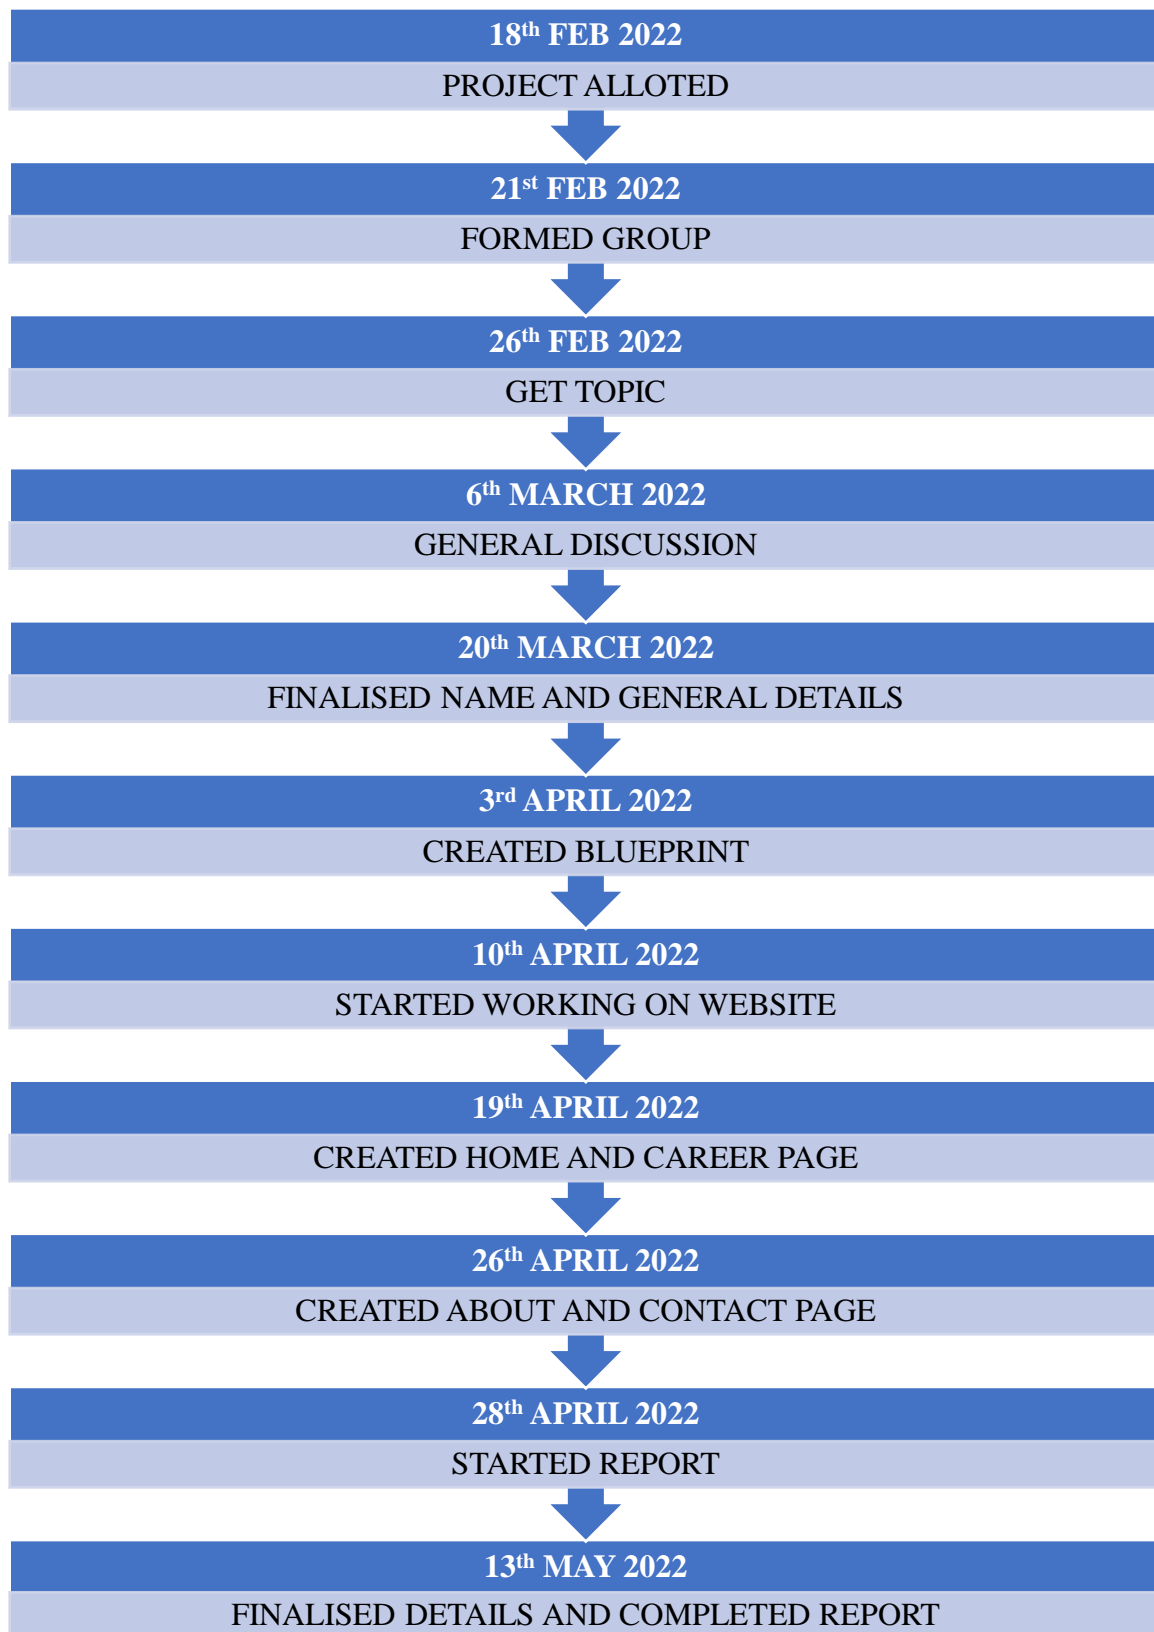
18$^{th}$ FEB 2022

PROJECT ALLOTED

21$^{st}$ FEB 2022

FORMED GROUP

26$^{th}$ FEB 2022

GET TOPIC

6$^{th}$ MARCH 2022

GENERAL DISCUSSION

20$^{th}$ MARCH 2022

FINALISED NAME AND GENERAL DETAILS

3$^{rd}$ APRIL 2022

CREATED BLUEPRINT

10$^{th}$ APRIL 2022

STARTED WORKING ON WEBSITE

19$^{th}$ APRIL 2022

CREATED HOME AND CAREER PAGE

26$^{th}$ APRIL 2022

CREATED ABOUT AND CONTACT PAGE

28$^{th}$ APRIL 2022

STARTED REPORT

13$^{th}$ MAY 2022

FINALISED DETAILS AND COMPLETED REPORT